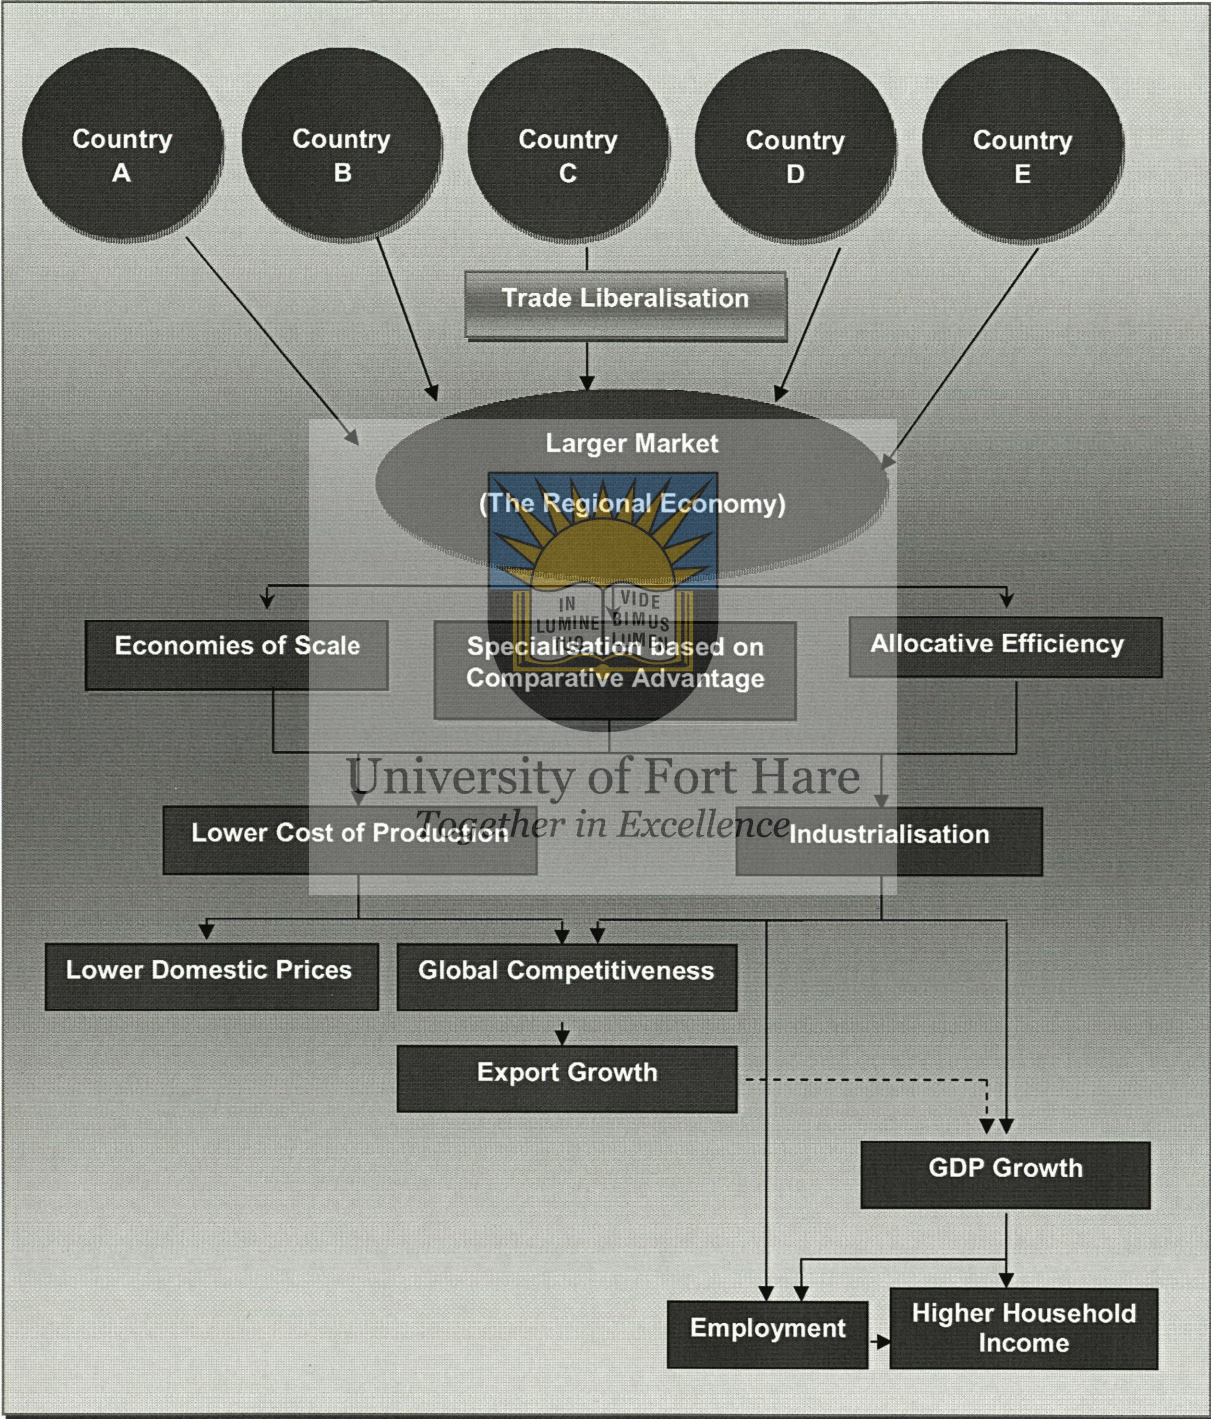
Country A

Country B

Country C

Country D

Country E

Trade Liberalisation

Larger Market

(The Regional Economy)

IN LUMINE TUO VIDEBIMUS LUMEN

Economies of Scale

Specialisation based on Comparative Advantage

Allocative Efficiency

University of Fort Hare
Together in Excellence

Lower Cost of Production

Industrialisation

Lower Domestic Prices

Global Competitiveness

Export Growth

GDP Growth

Employment

Higher Household Income